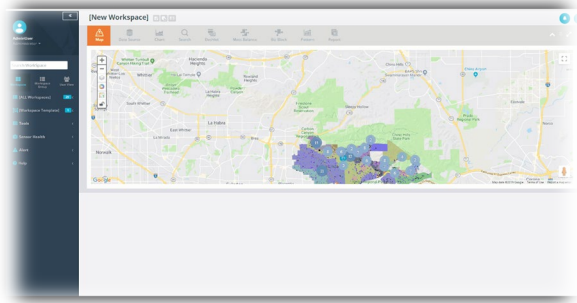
[New Workspace]

Map

Search Workspaces

ALL Workspaces

Workspace Templates

Tools

Google

Whittier
La Habra
Walnut
West Covina
Diamond Bar
Chino Hills
Norwalk
Hacienda Heights
Rowland Heights
Brea
Fullerton
La Mirada
Yorba Linda